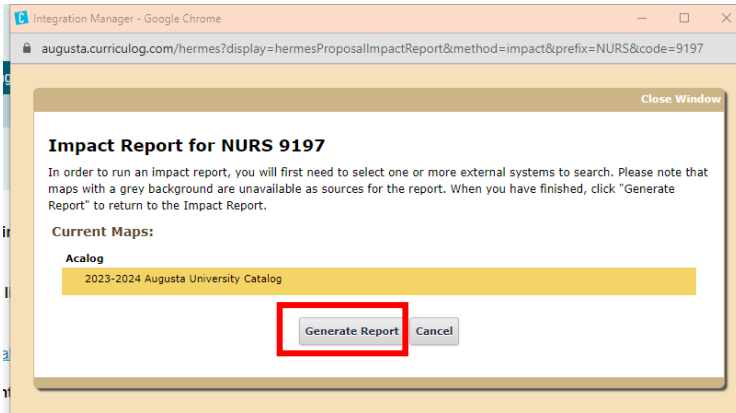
Integration Manager - Google Chrome

augusta.curriculog.com/hermes?display=hermesProposalImpactReport&method=impact&prefix=NURS&code=9197

Close Window

Impact Report for NURS 9197

In order to run an impact report, you will first need to select one or more external systems to search. Please note that maps with a grey background are unavailable as sources for the report. When you have finished, click "Generate Report" to return to the Impact Report.

Current Maps:

Acalog

2023-2024 Augusta University Catalog

Generate Report Cancel